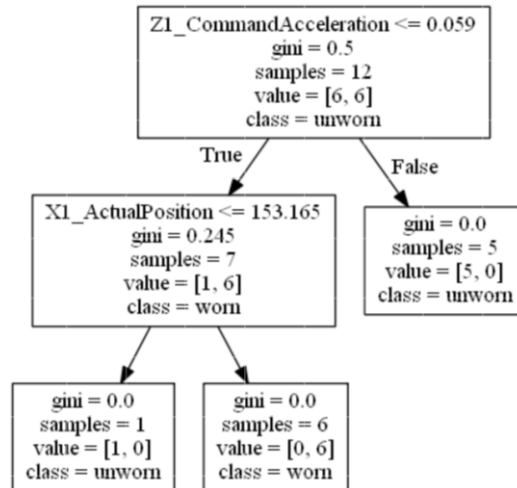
Z1_CommandAcceleration <= 0.059
gini = 0.5
samples = 12
value = [6, 6]
class = unworn

True

False

X1_ActualPosition <= 153.165
gini = 0.245
samples = 7
value = [1, 6]
class = worn

gini = 0.0
samples = 5
value = [5, 0]
class = unworn

gini = 0.0
samples = 1
value = [1, 0]
class = unworn

gini = 0.0
samples = 6
value = [0, 6]
class = worn